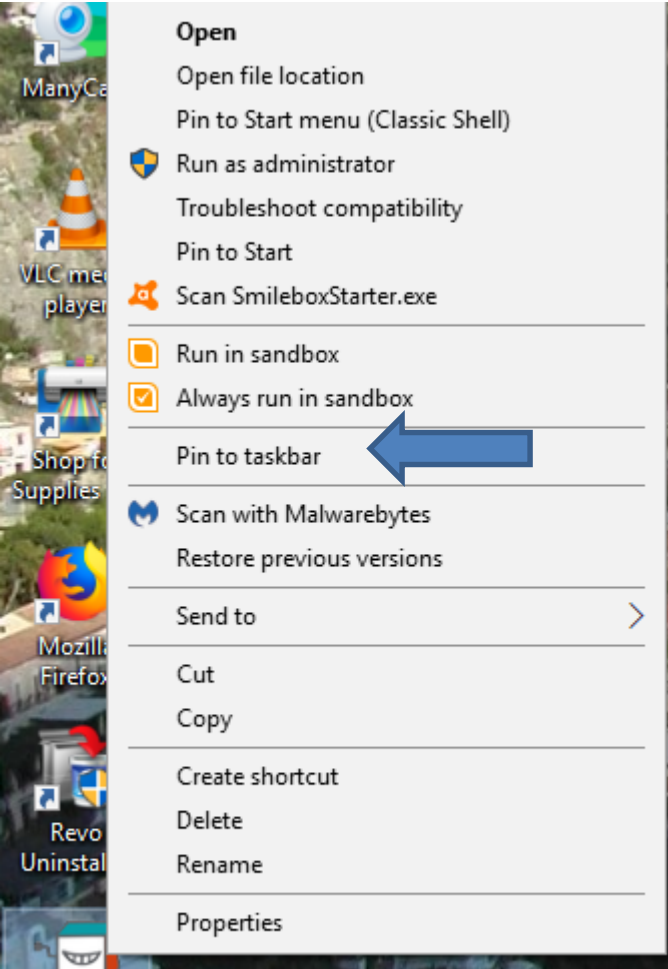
ManyCa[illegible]

VLC me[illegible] player

Shop fo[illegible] Supplies

Mozill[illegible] Firefox

Revo Uninstal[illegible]

Open
Open file location
Pin to Start menu (Classic Shell)
Run as administrator
Troubleshoot compatibility
Pin to Start
Scan SmileboxStarter.exe

Run in sandbox
Always run in sandbox

Pin to taskbar

Scan with Malwarebytes
Restore previous versions

Send to

Cut
Copy

Create shortcut
Delete
Rename

Properties